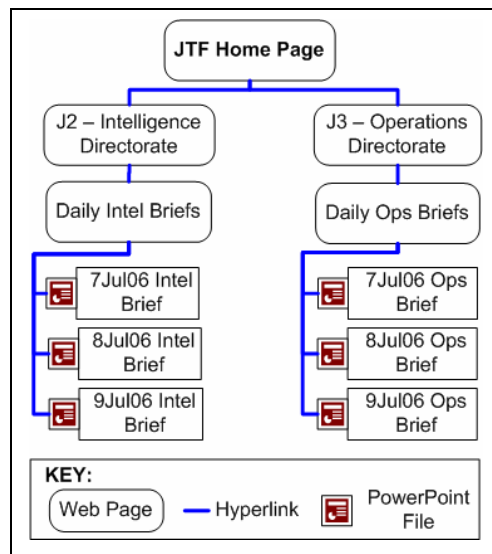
JTF Home Page

J2 – Intelligence Directorate

Daily Intel Briefs

7Jul06 Intel Brief

8Jul06 Intel Brief

9Jul06 Intel Brief

J3 – Operations Directorate

Daily Ops Briefs

7Jul06 Ops Brief

8Jul06 Ops Brief

9Jul06 Ops Brief

KEY:

Web Page

Hyperlink

PowerPoint File